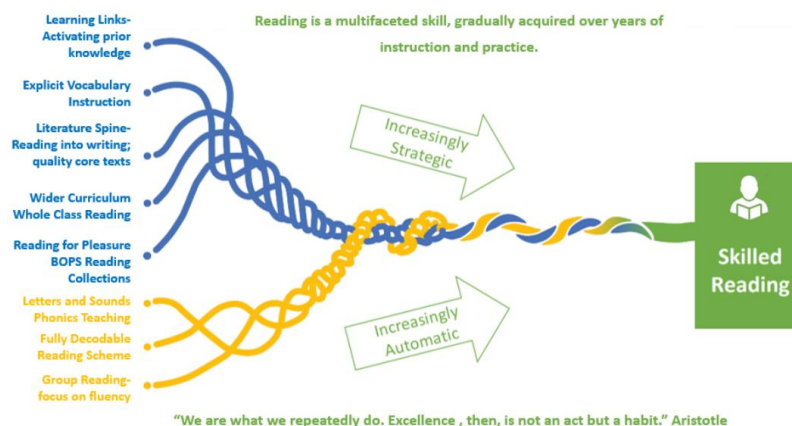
Reading is a multifaceted skill, gradually acquired over years of instruction and practice.

Learning Links-Activating prior knowledge

Explicit Vocabulary Instruction

Literature Spine-Reading into writing; quality core texts

Wider Curriculum Whole Class Reading

Reading for Pleasure BOPS Reading Collections

Letters and Sounds Phonics Teaching

Fully Decodable Reading Scheme

Group Reading-focus on fluency

Increasingly Strategic

Increasingly Automatic

Skilled Reading

"We are what we repeatedly do. Excellence , then, is not an act but a habit." Aristotle